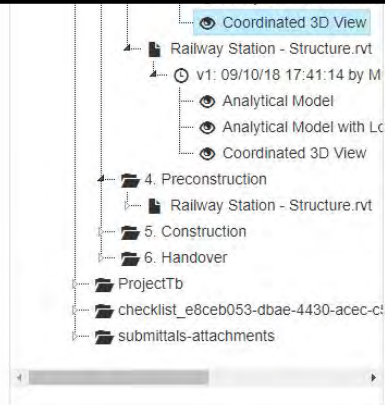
Coordinated 3D View
Railway Station - Structure.rvt
v1: 09/10/18 17:41:14 by M
Analytical Model
Analytical Model with Lo
Coordinated 3D View
4. Preconstruction
Railway Station - Structure.rvt
5. Construction
6. Handover
ProjectTb
checklist_e8ceb053-dbae-4430-acec-c
submittals-attachments